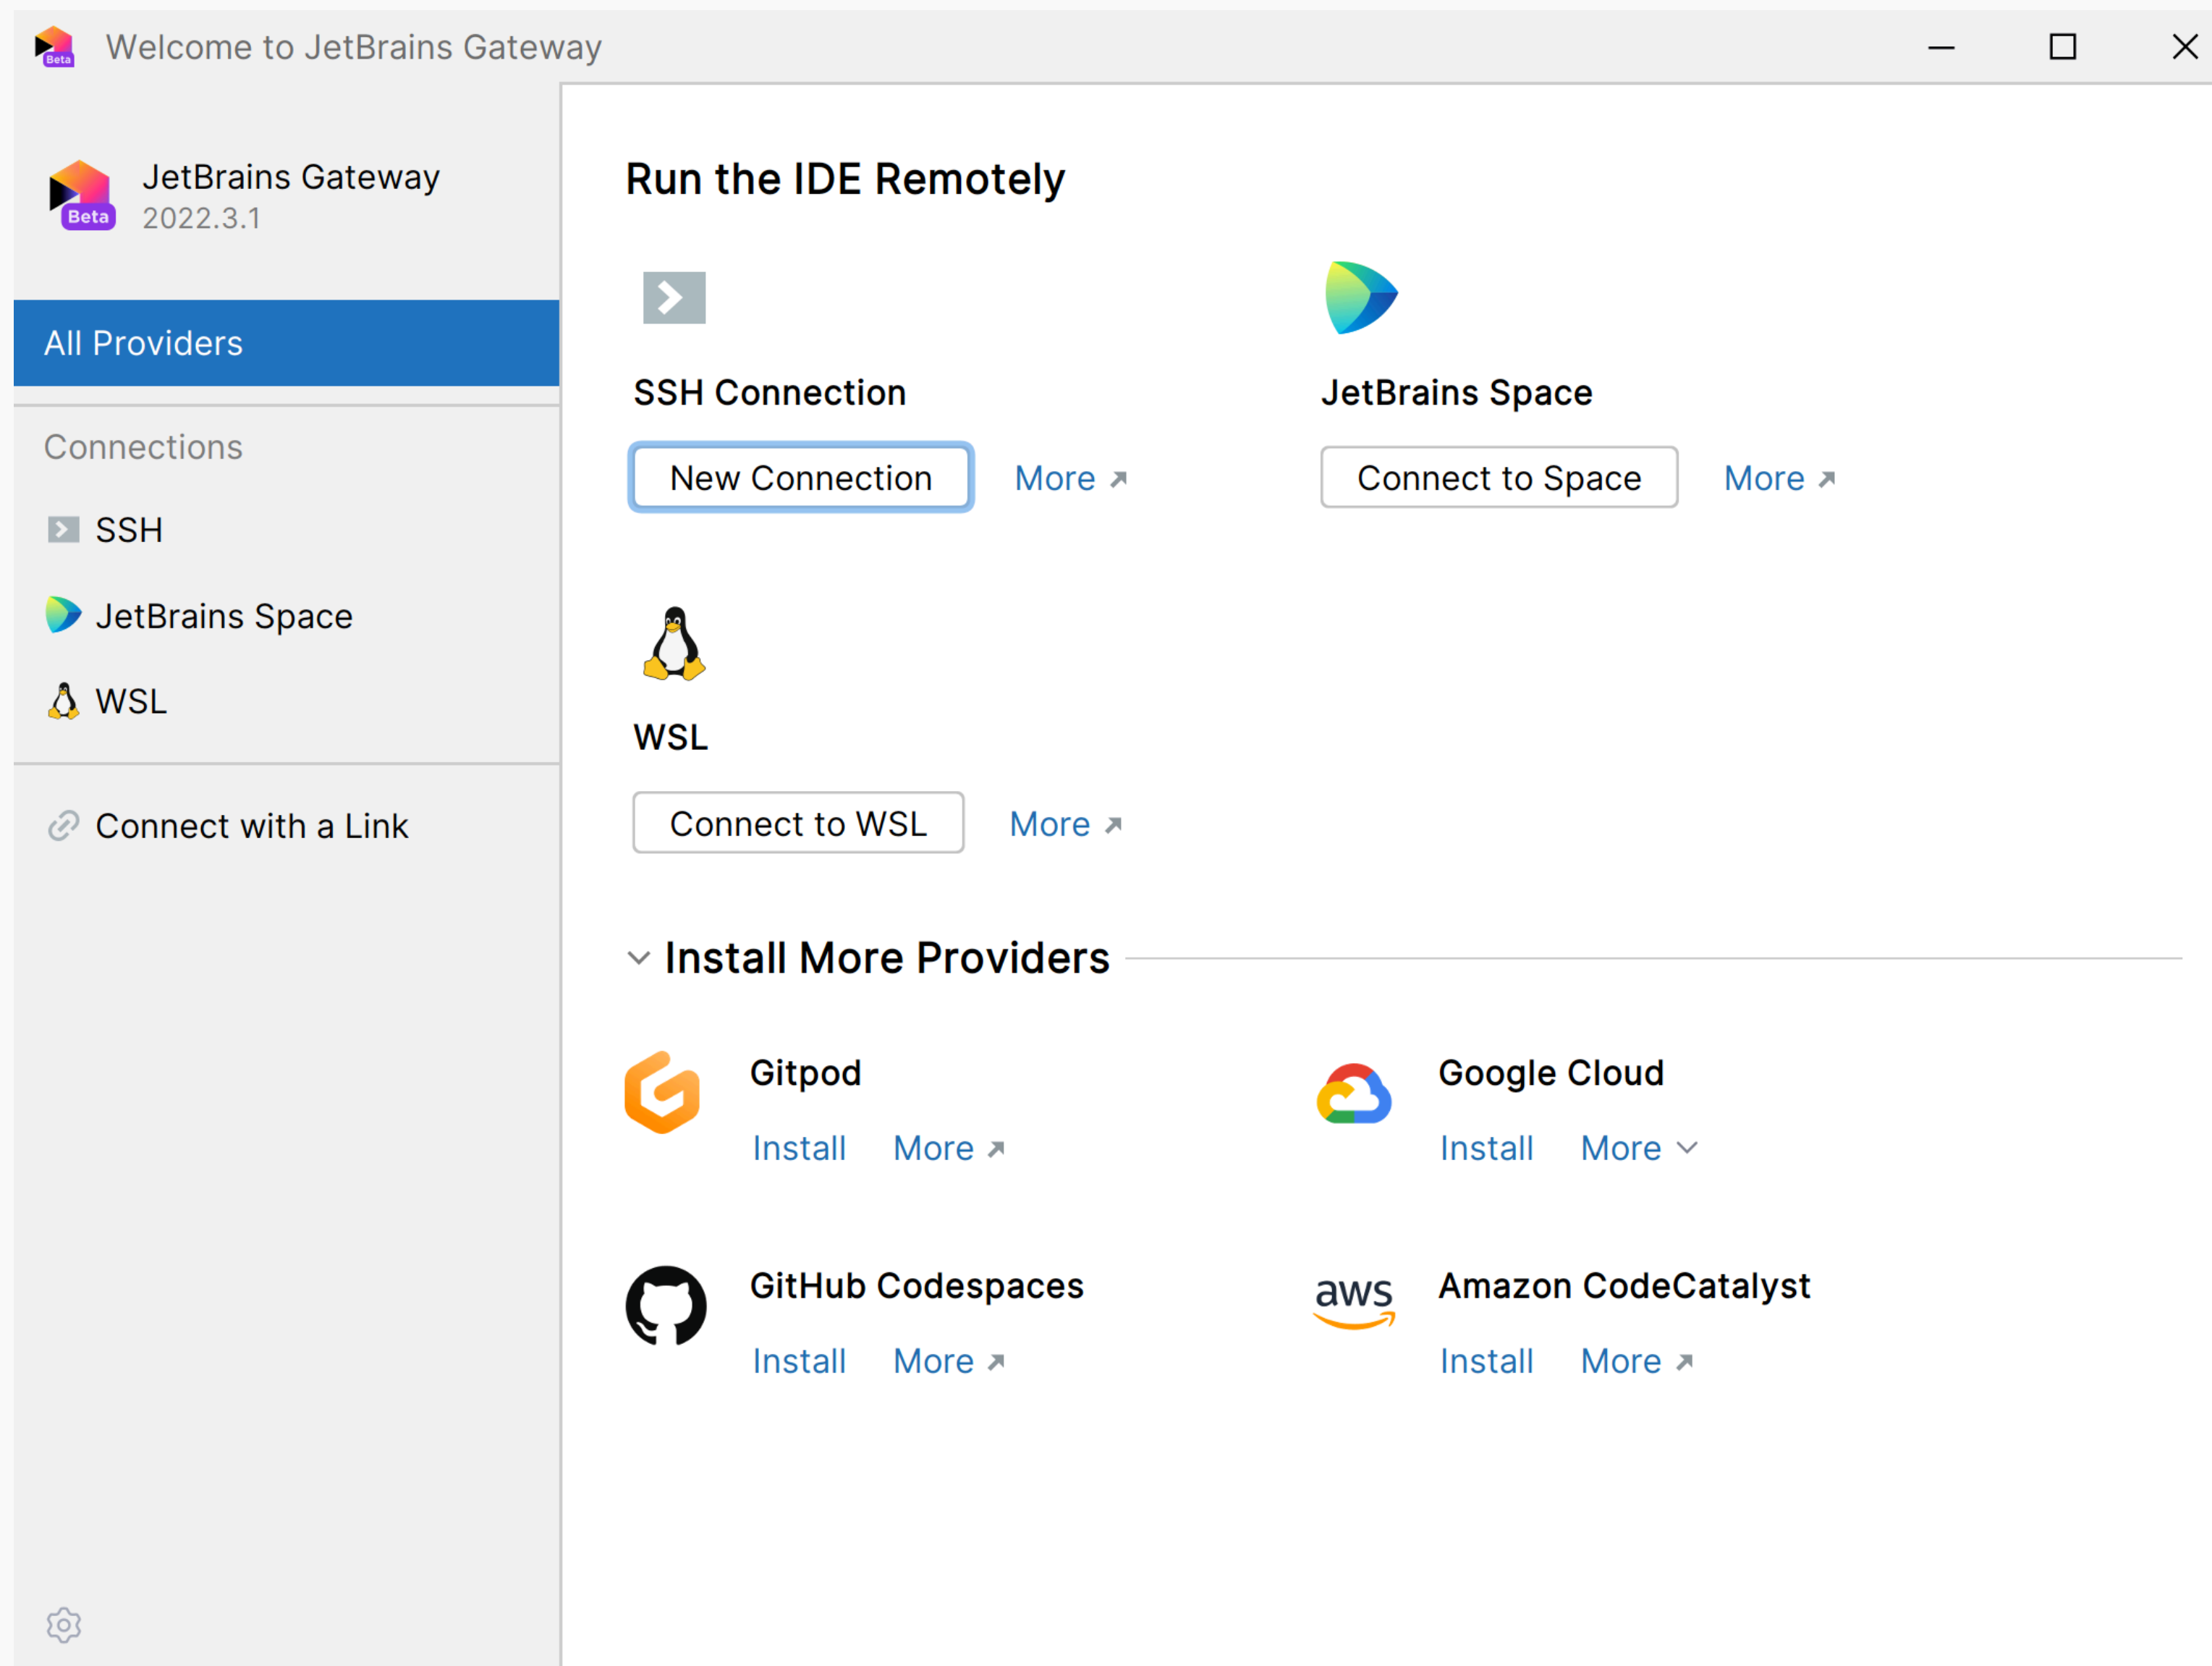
Welcome to JetBrains Gateway

Beta

JetBrains Gateway
2022.3.1

All Providers

Connections

SSH

JetBrains Space

WSL

Connect with a Link

Run the IDE Remotely

SSH Connection

New Connection

More ↗

JetBrains Space

Connect to Space

More ↗

WSL

Connect to WSL

More ↗

Install More Providers

Gitpod

Install More ↗

Google Cloud

Install More

GitHub Codespaces

Install More ↗

aws

Amazon CodeCatalyst

Install More ↗